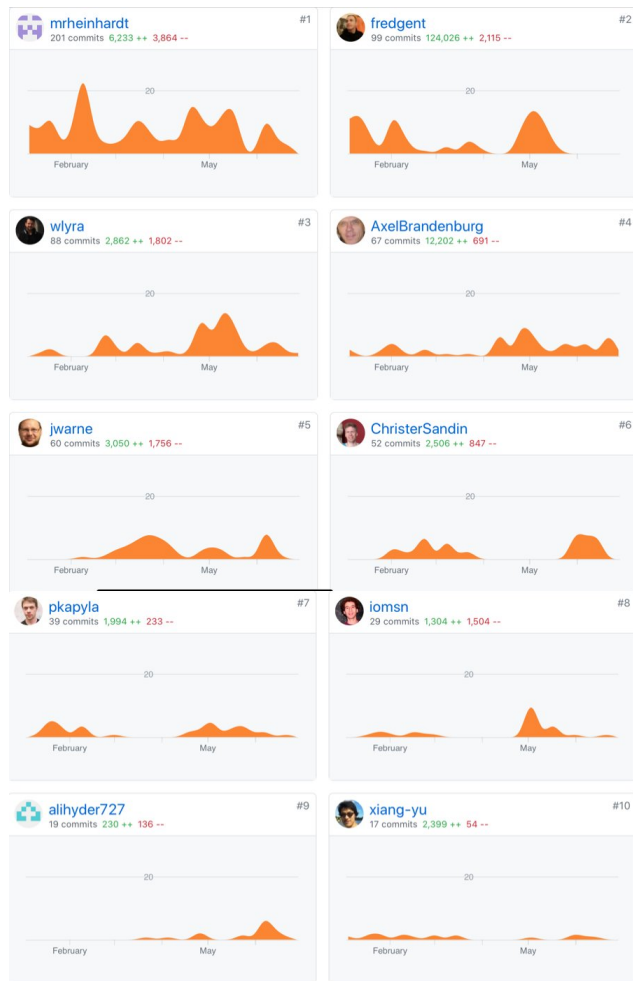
mrheinhardt
201 commits 6,233 ++ 3,864 --
#1
20
February
May

fredgent
99 commits 124,026 ++ 2,115 --
#2
20
February
May

wlyra
88 commits 2,862 ++ 1,802 --
#3
20
February
May

AxelBrandenburg
67 commits 12,202 ++ 691 --
#4
20
February
May

jwarne
60 commits 3,050 ++ 1,756 --
#5
20
February
May

ChristerSandin
52 commits 2,506 ++ 847 --
#6
20
February
May

pkapyla
39 commits 1,994 ++ 233 --
#7
20
February
May

iomsn
29 commits 1,304 ++ 1,504 --
#8
20
February
May

alihyder727
19 commits 230 ++ 136 --
#9
20
February
May

xiang-yu
17 commits 2,399 ++ 54 --
#10
20
February
May